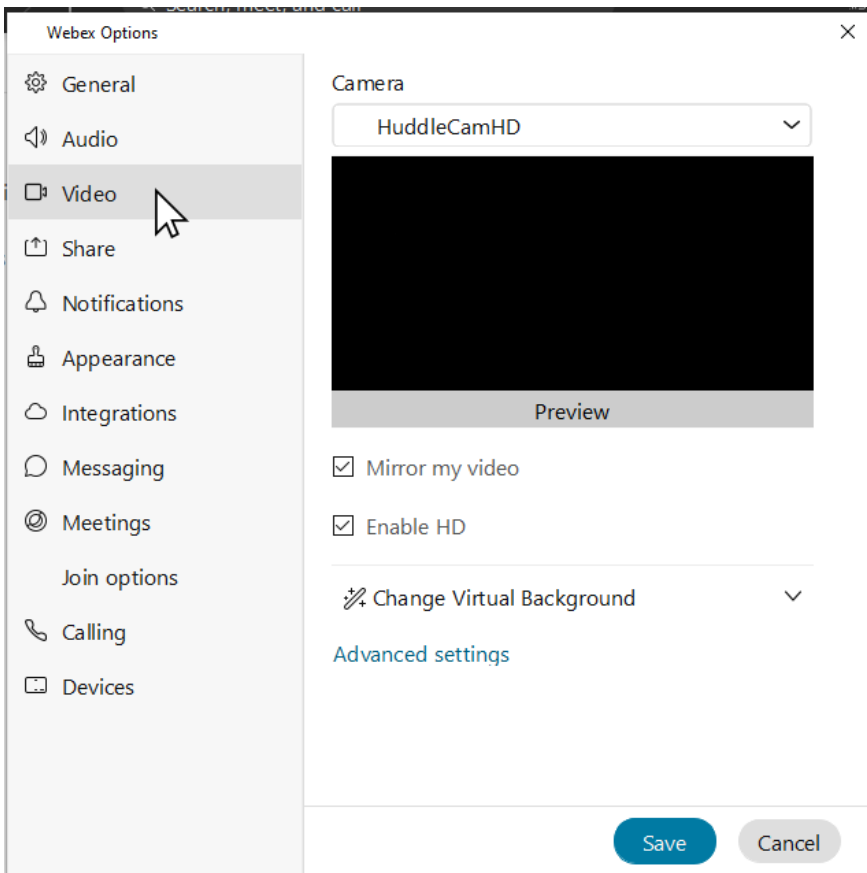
Webex Options
×

General
Audio
Video
Share
Notifications
Appearance
Integrations
Messaging
Meetings
Join options
Calling
Devices

Camera
HuddleCamHD

Preview

Mirror my video
Enable HD

Change Virtual Background

Advanced settings

Save
Cancel